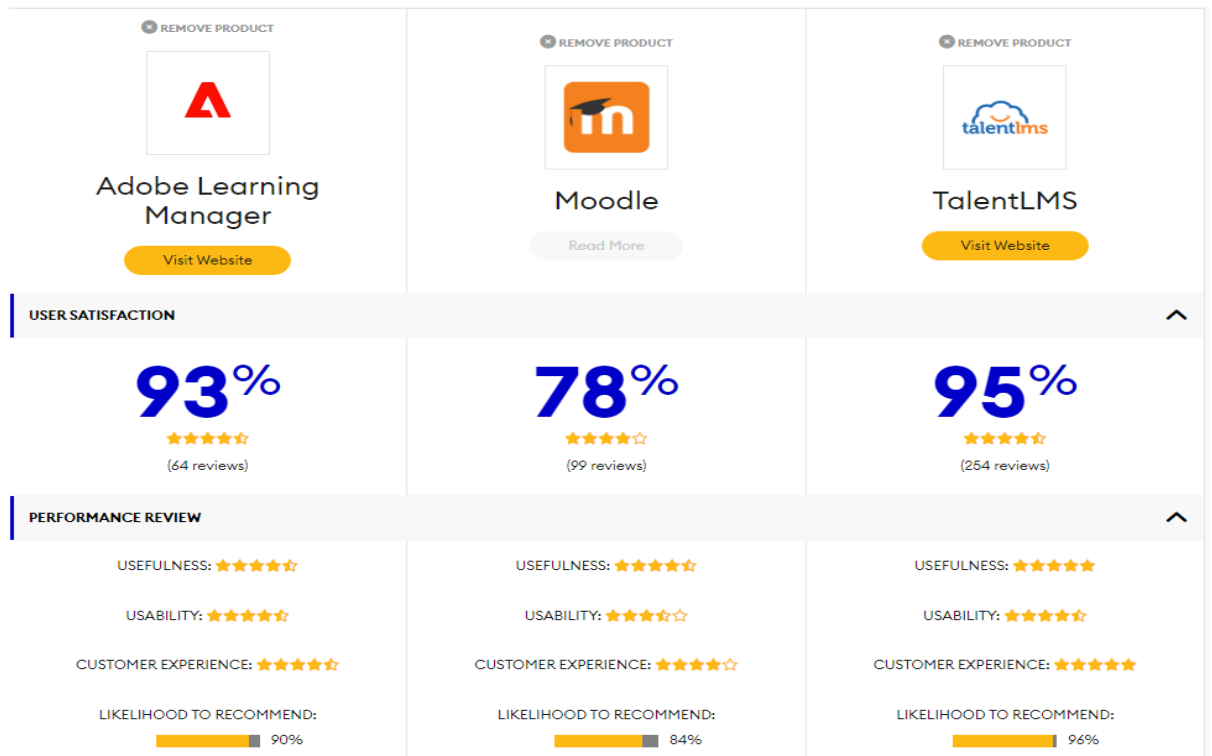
REMOVE PRODUCT

Adobe Learning Manager

Visit Website

REMOVE PRODUCT

Moodle

Read More

REMOVE PRODUCT

talentlms

TalentLMS

Visit Website

USER SATISFACTION

93%

(64 reviews)

78%

(99 reviews)

95%

(254 reviews)

PERFORMANCE REVIEW

USEFULNESS:

USABILITY:

CUSTOMER EXPERIENCE:

LIKELIHOOD TO RECOMMEND:

90%

USEFULNESS:

USABILITY:

CUSTOMER EXPERIENCE:

LIKELIHOOD TO RECOMMEND:

84%

USEFULNESS:

USABILITY:

CUSTOMER EXPERIENCE:

LIKELIHOOD TO RECOMMEND:

96%